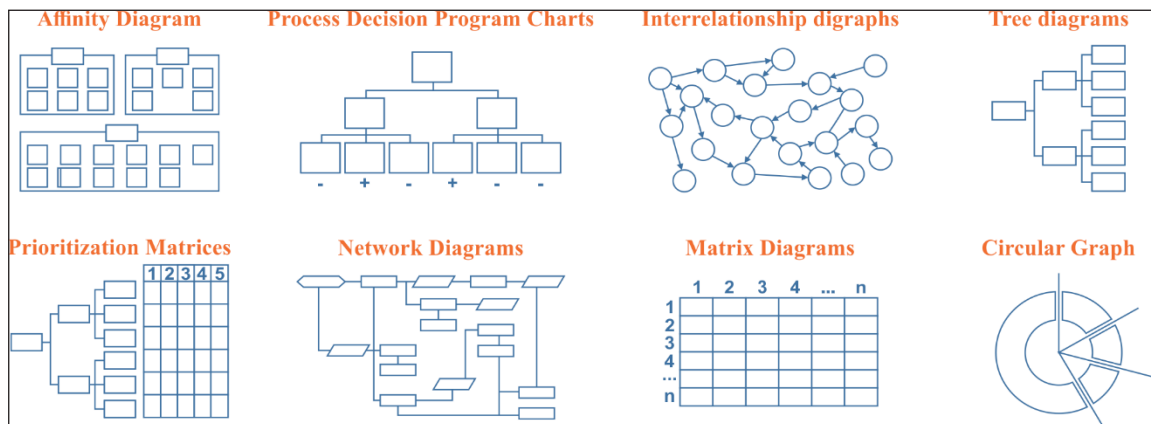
Affinity Diagram

Process Decision Program Charts

- + - + - -

Interrelationship digraphs

Tree diagrams

Prioritization Matrices

| 1 | 2 | 3 | 4 | 5 |
|---|---|---|---|---|

Network Diagrams

Matrix Diagrams

| | 1 | 2 | 3 | 4 | ... | n |
|---|---|---|---|---|---|---|
| 1 | | | | | | |
| 2 | | | | | | |
| 3 | | | | | | |
| 4 | | | | | | |
| ... | | | | | | |
| n | | | | | | |

Circular Graph